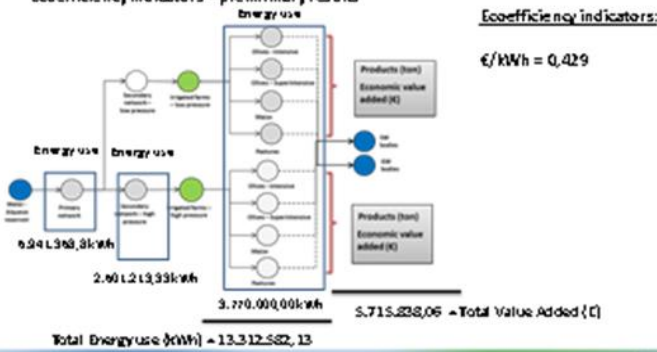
Ecoefficiency indicators - preliminary results

Ecoefficiency indicators:

€/kWh = 0,429

Energy use

Energy use

Energy use

Water (Aqueous reservoir)

Primary network

Secondary network - low pressure

Secondary network - high pressure

Irrigated farms - low pressure

Irrigated farms - high pressure

Olives - Intensive

Olives - Superintensive

Maize

Pastures

Olives - Intensive

Olives - Superintensive

Maize

Pastures

Products (ton)

Economic value added (€)

Products (ton)

Economic value added (€)

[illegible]

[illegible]

6.941.368,8 kWh

2.601.213,33 kWh

3.770.000,00 kWh

5.715.838,06 ← Total Value Added (€)

Total Energy use (kWh) = 13.312.582,13